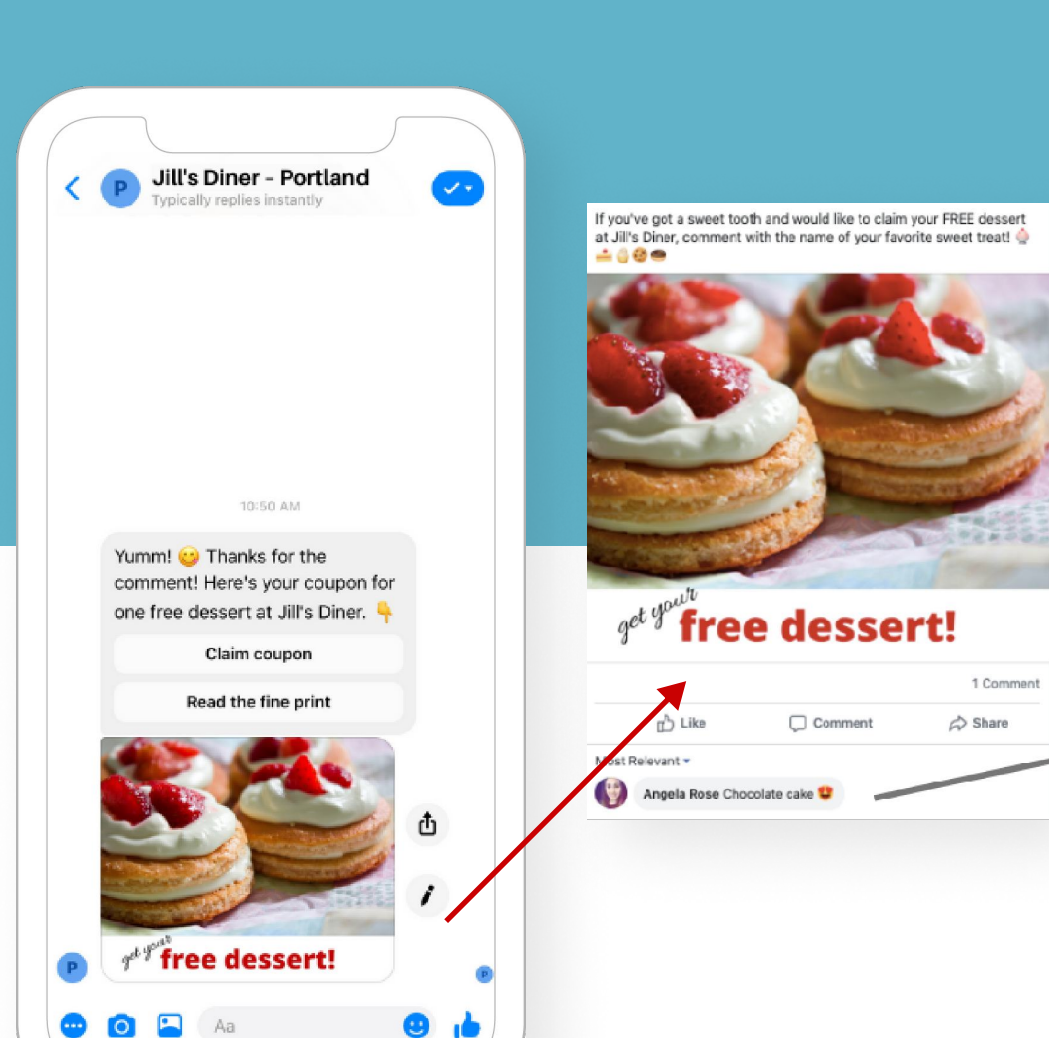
P Jill's Diner - Portland
Typically replies instantly

10:50 AM

Yumm! 😋 Thanks for the comment! Here's your coupon for one free dessert at Jill's Diner. 👇

Claim coupon

Read the fine print

get your free dessert!

P

Aa

If you've got a sweet tooth and would like to claim your FREE dessert at Jill's Diner, comment with the name of your favorite sweet treat! 🧁🍰🍦🍪🍩

get your free dessert!

1 Comment

Like Comment Share

Most Relevant

Angela Rose Chocolate cake 😍